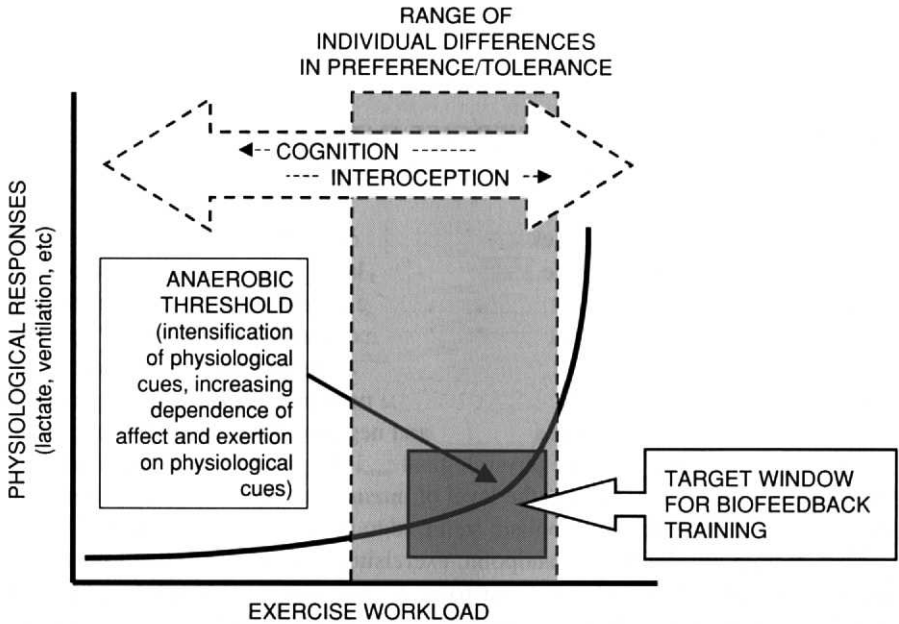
RANGE OF
INDIVIDUAL DIFFERENCES
IN PREFERENCE/TOLERANCE

COGNITION

INTEROCEPTION

PHYSIOLOGICAL RESPONSES
(lactate, ventilation, etc)

ANAEROBIC THRESHOLD (intensification of physiological cues, increasing dependence of affect and exertion on physiological cues)

TARGET WINDOW FOR BIOFEEDBACK TRAINING

EXERCISE WORKLOAD